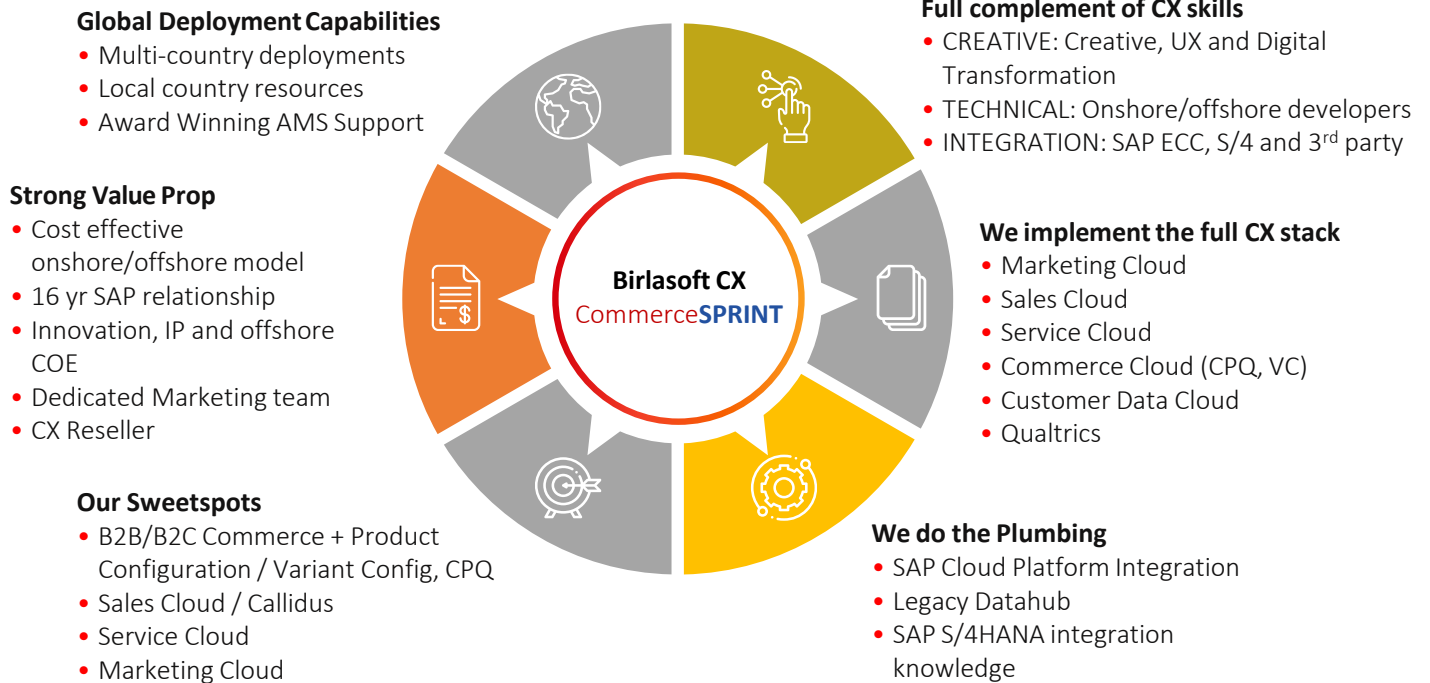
Global Deployment Capabilities
• Multi-country deployments
• Local country resources
• Award Winning AMS Support

Full complement of CX skills
• CREATIVE: Creative, UX and Digital Transformation
• TECHNICAL: Onshore/offshore developers
• INTEGRATION: SAP ECC, S/4 and 3$^{rd}$ party

Strong Value Prop
• Cost effective onshore/offshore model
• 16 yr SAP relationship
• Innovation, IP and offshore COE
• Dedicated Marketing team
• CX Reseller

Birlasoft CX
CommerceSPRINT

We implement the full CX stack
• Marketing Cloud
• Sales Cloud
• Service Cloud
• Commerce Cloud (CPQ, VC)
• Customer Data Cloud
• Qualtrics

Our Sweetspots
• B2B/B2C Commerce + Product Configuration / Variant Config, CPQ
• Sales Cloud / Callidus
• Service Cloud
• Marketing Cloud

We do the Plumbing
• SAP Cloud Platform Integration
• Legacy Datahub
• SAP S/4HANA integration knowledge